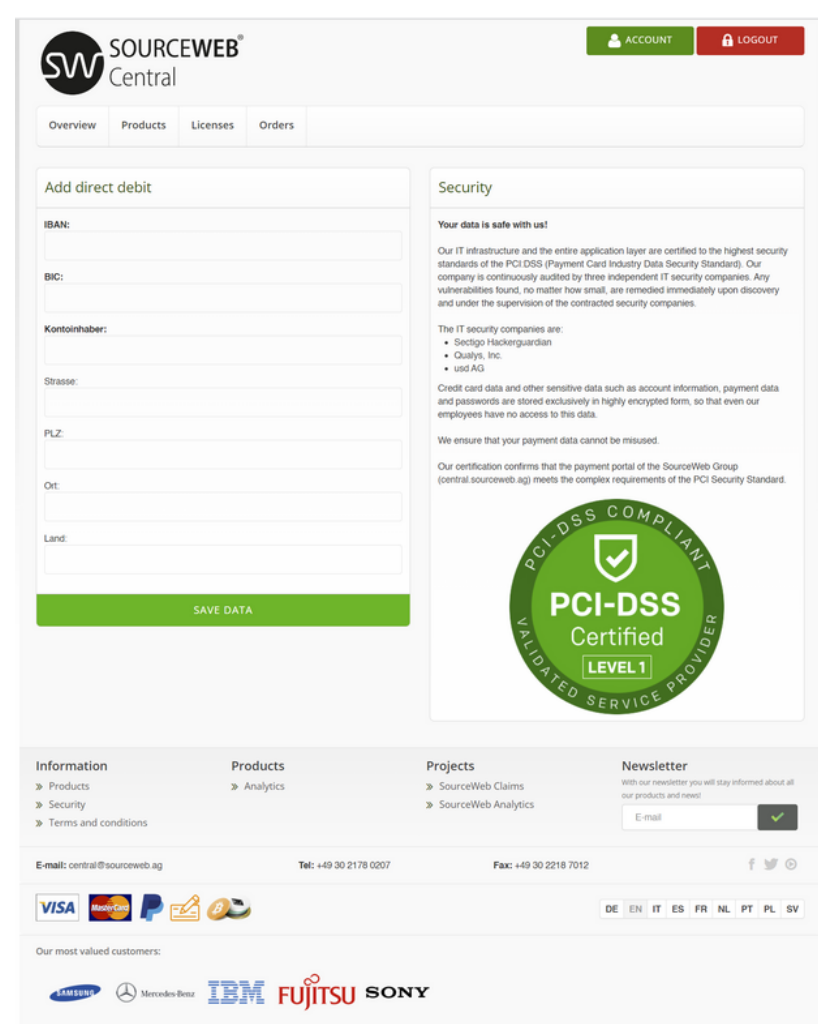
SW SOURCEWEB® Central

ACCOUNT
LOGOUT

Overview | Products | Licenses | Orders

Add direct debit

IBAN:

BIC:

Kontoinhaber:

Strasse:

PLZ:

Ort:

Land:

SAVE DATA

Security

Your data is safe with us!

Our IT infrastructure and the entire application layer are certified to the highest security standards of the PCI:DSS (Payment Card Industry Data Security Standard). Our company is continuously audited by three independent IT security companies. Any vulnerabilities found, no matter how small, are remedied immediately upon discovery and under the supervision of the contracted security companies.

The IT security companies are:
- Sectigo Hackerguardian
- Qualys, Inc.
- usd AG

Credit card data and other sensitive data such as account information, payment data and passwords are stored exclusively in highly encrypted form, so that even our employees have no access to this data.

We ensure that your payment data cannot be misused.

Our certification confirms that the payment portal of the SourceWeb Group (central.sourceweb.ag) meets the complex requirements of the PCI Security Standard.

PCI-DSS COMPLIANT
PCI-DSS
Certified
LEVEL 1
VALIDATED SERVICE PROVIDER

Information
» Products
» Security
» Terms and conditions

Products
» Analytics

Projects
» SourceWeb Claims
» SourceWeb Analytics

Newsletter
With our newsletter you will stay informed about all our products and news!
E-mail

E-mail: central@sourceweb.ag
Tel: +49 30 2178 0207
Fax: +49 30 2218 7012

VISA MasterCard

DE EN IT ES FR NL PT PL SV

Our most valued customers:

SAMSUNG Mercedes-Benz IBM FUJITSU SONY